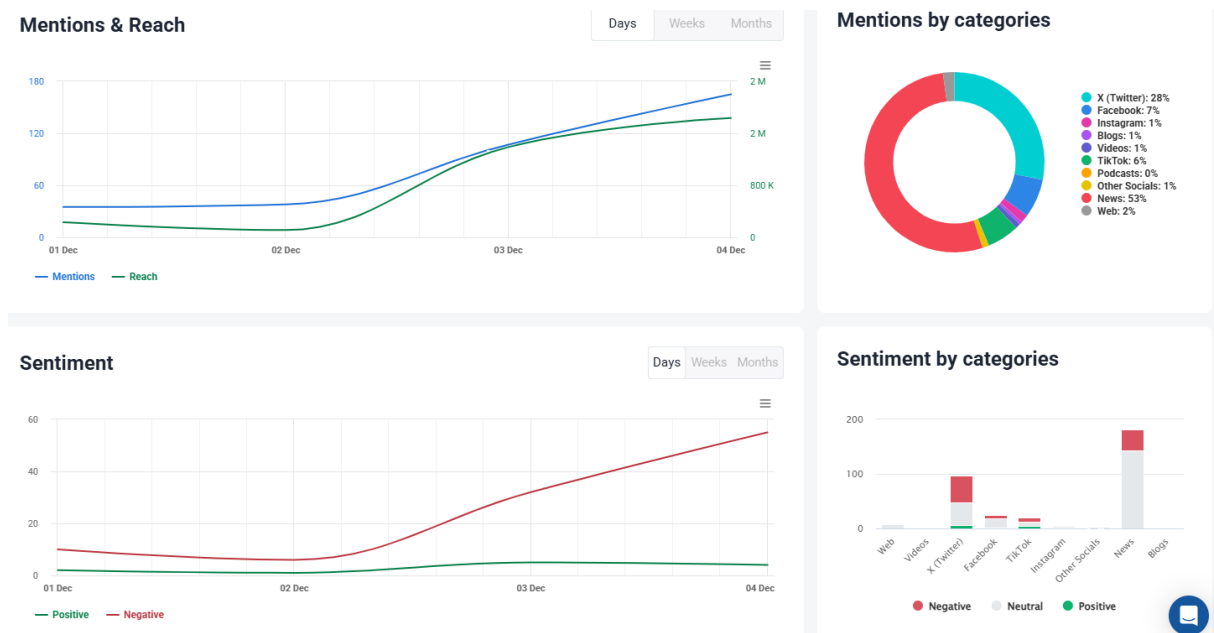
Mentions & Reach

Days Weeks Months

180
120
60
0

2 M
2 M
800 K
0

01 Dec 02 Dec 03 Dec 04 Dec

— Mentions — Reach

Mentions by categories

X (Twitter): 28%
Facebook: 7%
Instagram: 1%
Blogs: 1%
Videos: 1%
TikTok: 6%
Podcasts: 0%
Other Socials: 1%
News: 53%
Web: 2%

Sentiment

Days Weeks Months

60
40
20
0

01 Dec 02 Dec 03 Dec 04 Dec

— Positive — Negative

Sentiment by categories

200
100
0

Web Videos X (Twitter) Facebook TikTok Instagram Other Socials News Blogs

Negative Neutral Positive